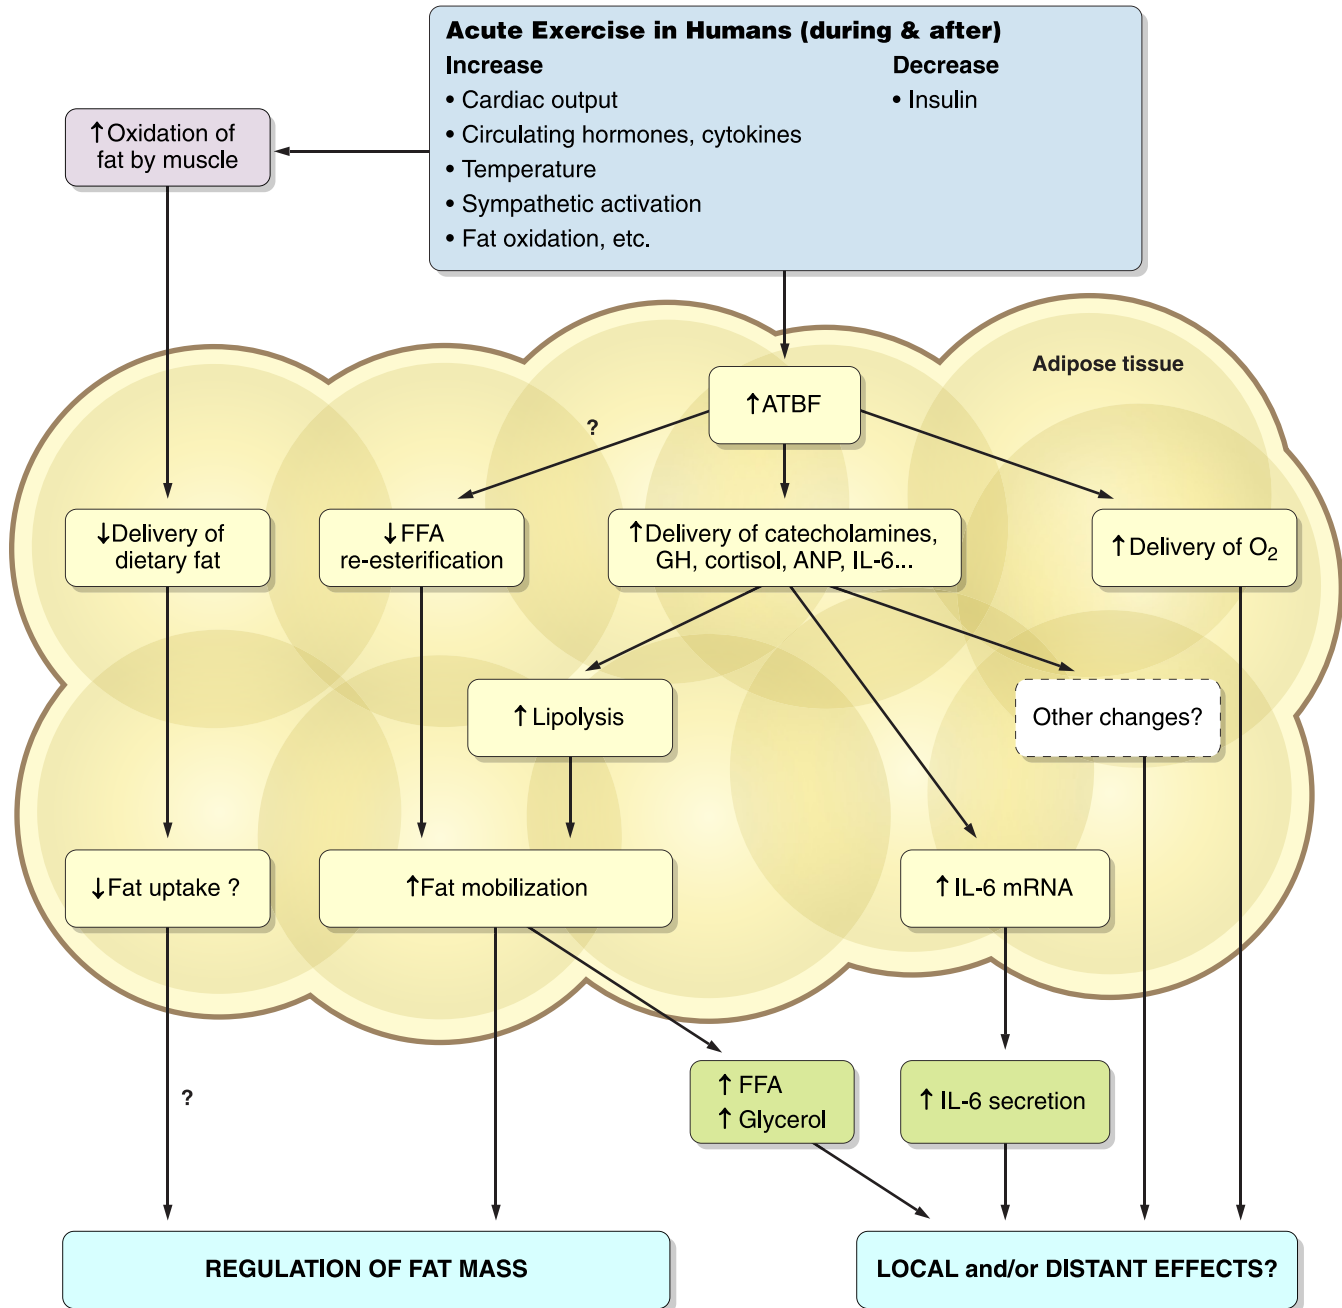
Acute Exercise in Humans (during & after)

Increase
• Cardiac output
• Circulating hormones, cytokines
• Temperature
• Sympathetic activation
• Fat oxidation, etc.

Decrease
• Insulin

↑Oxidation of fat by muscle

Adipose tissue

↑ATBF

?

↓Delivery of dietary fat

↓FFA re-esterification

↑Delivery of catecholamines, GH, cortisol, ANP, IL-6...

↑Delivery of $O_2$

↑Lipolysis

Other changes?

↓Fat uptake ?

↑Fat mobilization

↑IL-6 mRNA

?

↑FFA
↑Glycerol

↑IL-6 secretion

REGULATION OF FAT MASS

LOCAL and/or DISTANT EFFECTS?